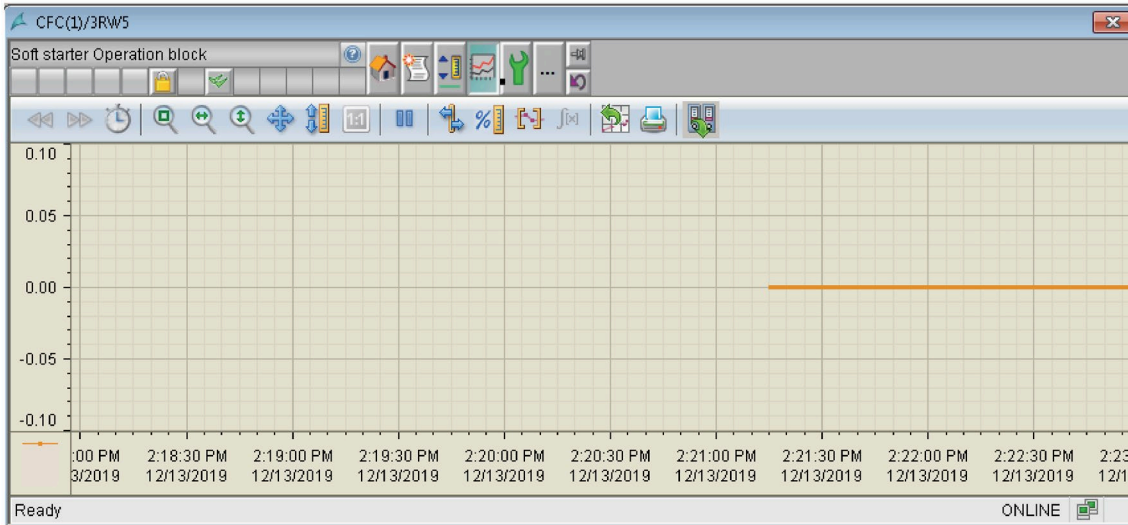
CFC(1)/3RW5

Soft starter Operation block

0.10

0.05

0.00

-0.05

-0.10

:00 PM 3/2019

2:18:30 PM 12/13/2019

2:19:00 PM 12/13/2019

2:19:30 PM 12/13/2019

2:20:00 PM 12/13/2019

2:20:30 PM 12/13/2019

2:21:00 PM 12/13/2019

2:21:30 PM 12/13/2019

2:22:00 PM 12/13/2019

2:22:30 PM 12/13/2019

2:2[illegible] 12/1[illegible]

Ready

ONLINE